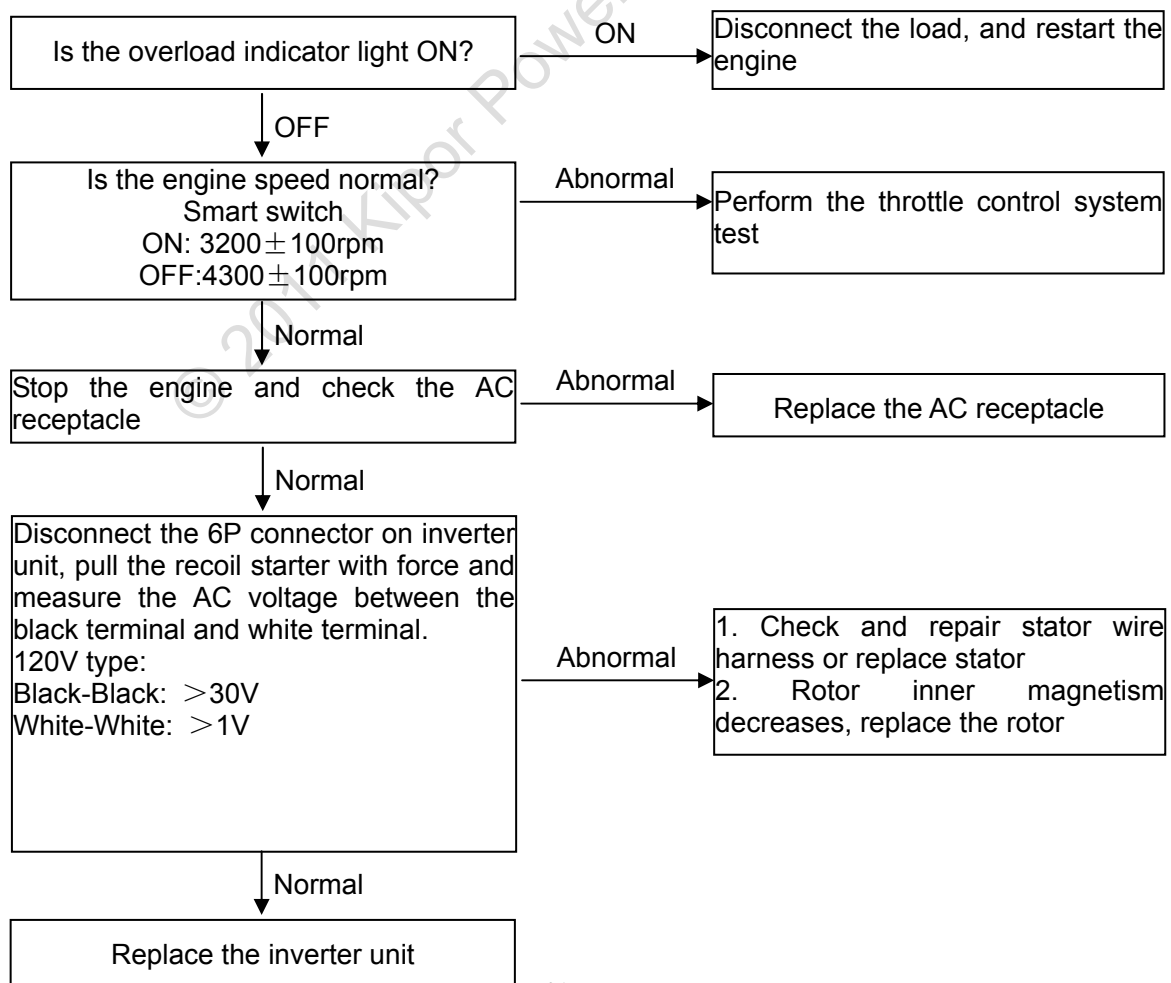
Is the overload indicator light ON?

ON

Disconnect the load, and restart the engine

OFF

Is the engine speed normal?
Smart switch
ON: 3200±100rpm
OFF:4300±100rpm

Abnormal

Perform the throttle control system test

Normal

Stop the engine and check the AC receptacle

Abnormal

Replace the AC receptacle

Normal

Disconnect the 6P connector on inverter unit, pull the recoil starter with force and measure the AC voltage between the black terminal and white terminal.
120V type:
Black-Black: ＞30V
White-White: ＞1V

Abnormal

1. Check and repair stator wire harness or replace stator
2. Rotor inner magnetism decreases, replace the rotor

Normal

Replace the inverter unit

© 2011 Kipor Power